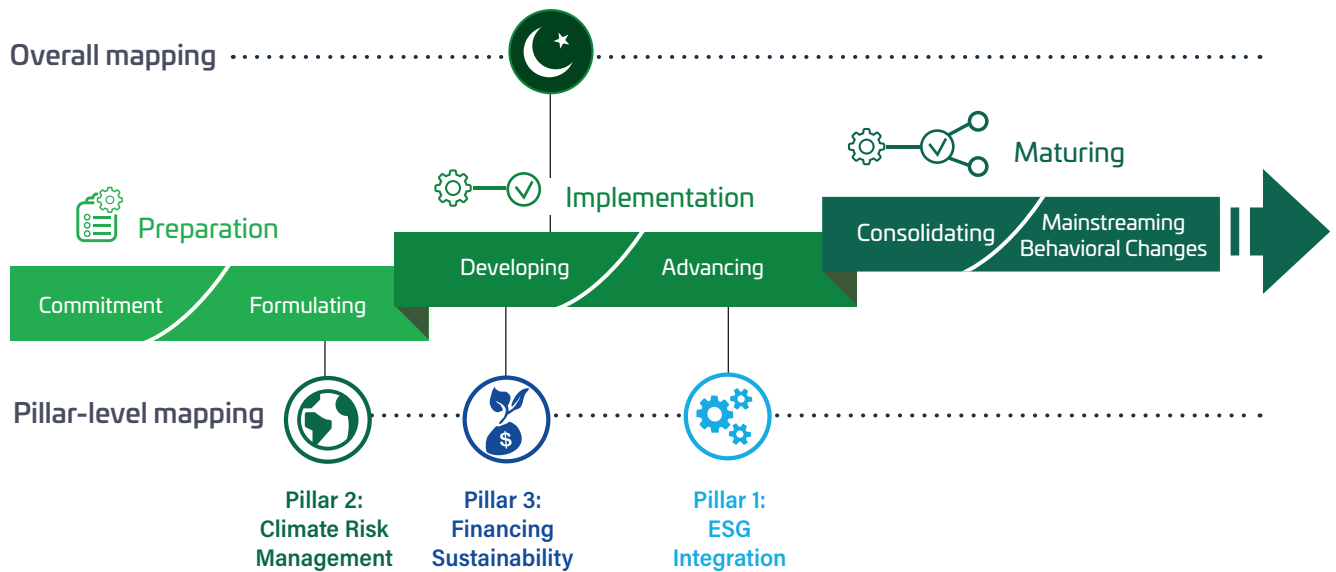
Overall mapping

Maturing

Implementation

Preparation

Consolidating

Mainstreaming Behavioral Changes

Developing

Advancing

Commitment

Formulating

Pillar-level mapping

$

Pillar 2: Climate Risk Management

Pillar 3: Financing Sustainability

Pillar 1: ESG Integration